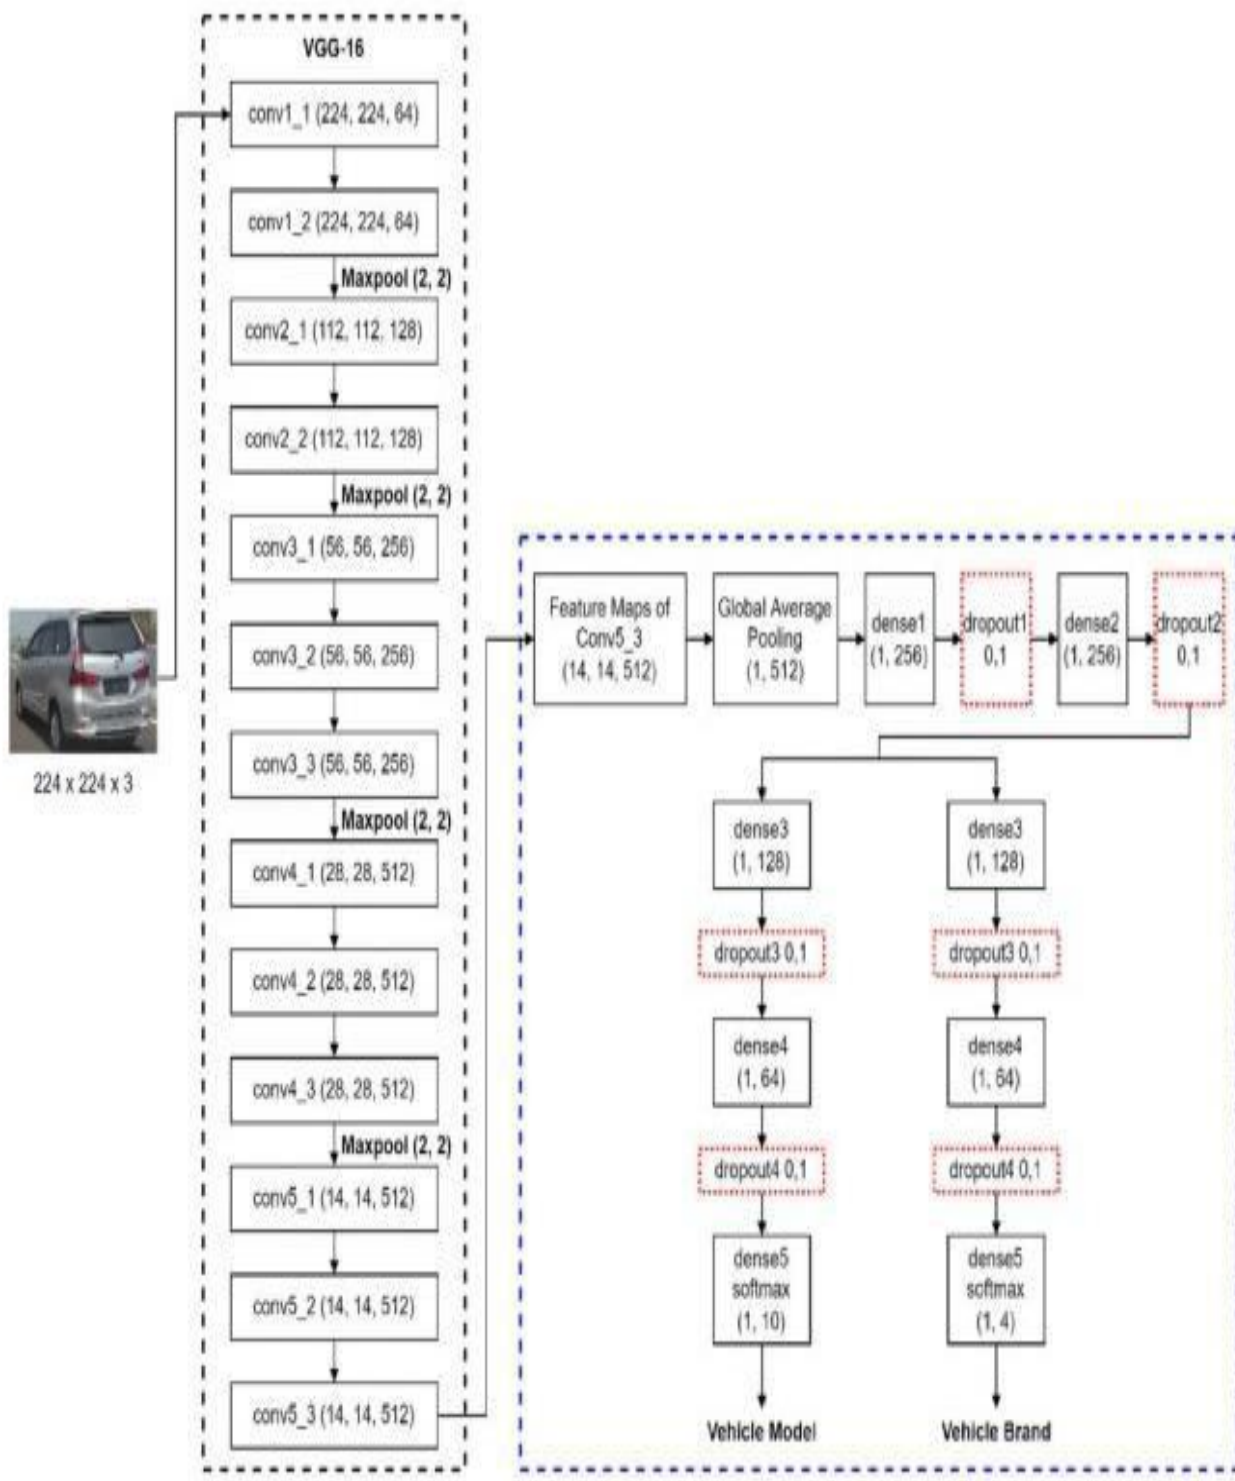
VGG-16

conv1_1 (224, 224, 64)

conv1_2 (224, 224, 64)

Maxpool (2, 2)

conv2_1 (112, 112, 128)

conv2_2 (112, 112, 128)

Maxpool (2, 2)

conv3_1 (56, 56, 256)

conv3_2 (56, 56, 256)

conv3_3 (56, 56, 256)

Maxpool (2, 2)

conv4_1 (28, 28, 512)

conv4_2 (28, 28, 512)

conv4_3 (28, 28, 512)

Maxpool (2, 2)

conv5_1 (14, 14, 512)

conv5_2 (14, 14, 512)

conv5_3 (14, 14, 512)

224 x 224 x 3

Feature Maps of Conv5_3 (14, 14, 512)

Global Average Pooling (1, 512)

dense1 (1, 256)

dropout1 0,1

dense2 (1, 256)

dropout2 0,1

dense3 (1, 128)

dropout3 0,1

dense4 (1, 64)

dropout4 0,1

dense5 softmax (1, 10)

Vehicle Model

dense3 (1, 128)

dropout3 0,1

dense4 (1, 64)

dropout4 0,1

dense5 softmax (1, 4)

Vehicle Brand